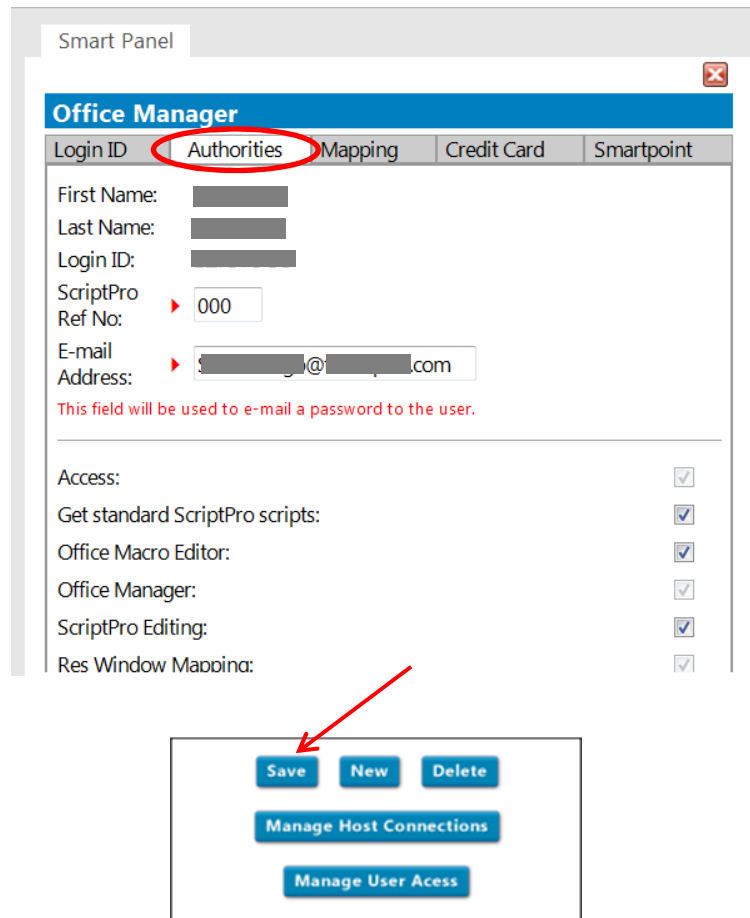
Smart Panel

Office Manager

Login ID | Authorities | Mapping | Credit Card | Smartpoint

First Name: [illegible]

Last Name: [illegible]

Login ID: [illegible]

ScriptPro Ref No: 000

E-mail Address: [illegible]@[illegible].com

This field will be used to e-mail a password to the user.

Access:

Get standard ScriptPro scripts:

Office Macro Editor:

Office Manager:

ScriptPro Editing:

Res Window Mapping:

Save New Delete

Manage Host Connections

Manage User Acess